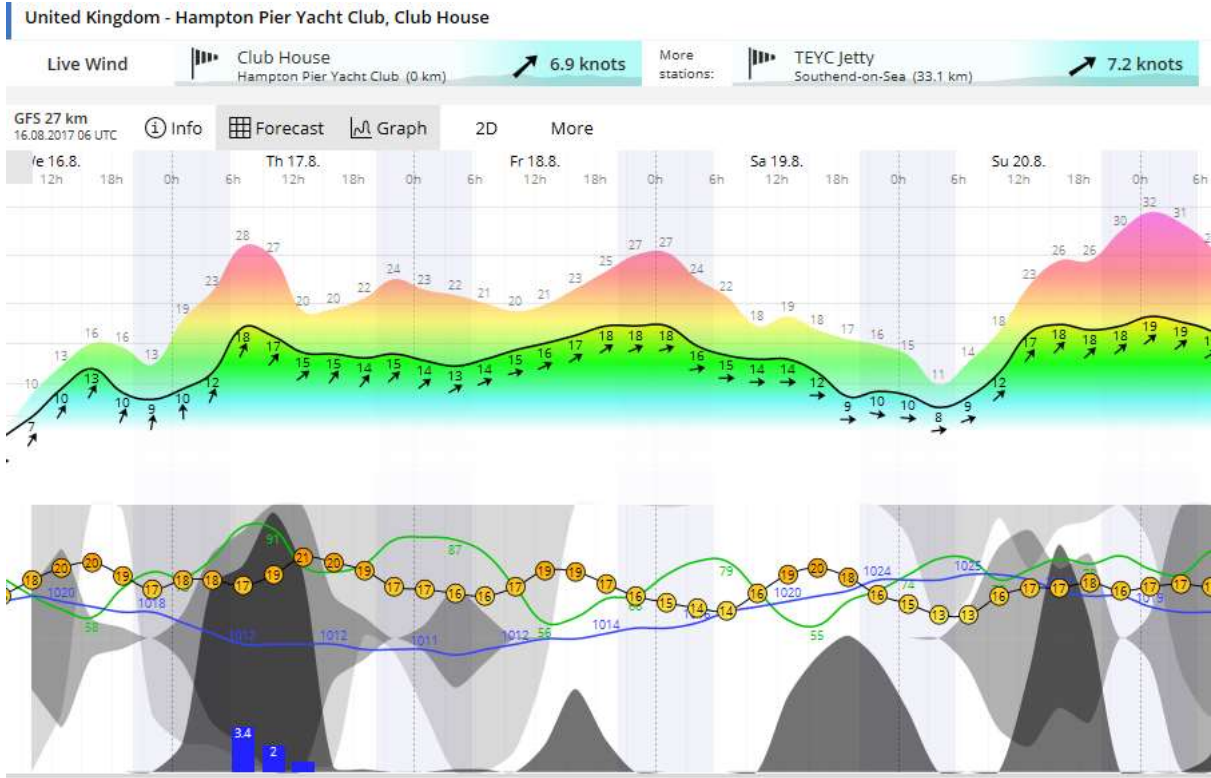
United Kingdom - Hampton Pier Yacht Club, Club House

Live Wind

Club House
Hampton Pier Yacht Club (0 km)
6.9 knots

More stations:

TEYC Jetty
Southend-on-Sea (33.1 km)
7.2 knots

GFS 27 km
16.08.2017 06 UTC

Info Forecast Graph 2D More

We 16.8. 12h 18h 0h 6h Th 17.8. 12h 18h 0h 6h Fr 18.8. 12h 18h 0h 6h Sa 19.8. 12h 18h 0h 6h Su 20.8. 12h 18h 0h 6h

10 13 16 16 13 19 23 28 27 20 20 22 24 23 22 21 20 21 23 25 27 27 24 22 18 19 18 17 16 15 11 14 18 23 26 26 30 32 31

7 10 13 10 9 10 12 18 17 15 15 14 15 14 13 14 15 16 17 18 18 18 16 15 14 14 12 9 10 10 8 9 12 17 18 18 18 19 19

18 20 20 19 17 18 18 17 19 21 20 19 17 17 16 16 17 19 19 17 16 15 14 14 16 19 20 18 16 15 13 13 16 17 17 18 16 17 17

1020 1018 1017 1012 1011 1012 1014 1016 1020 1024 1025 1015

58 91 87 56 66 79 55 74

3.4 2